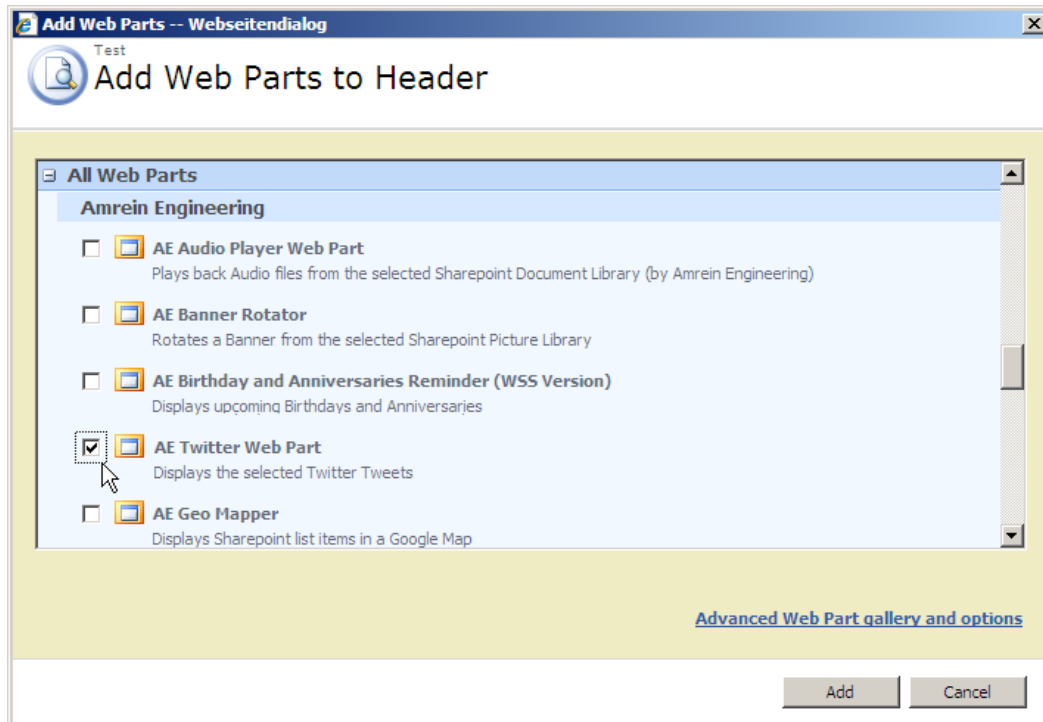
Add Web Parts -- Webseitendialog

Test
Add Web Parts to Header

All Web Parts
Amrein Engineering

AE Audio Player Web Part
Plays back Audio files from the selected Sharepoint Document Library (by Amrein Engineering)

AE Banner Rotator
Rotates a Banner from the selected Sharepoint Picture Library

AE Birthday and Anniversaries Reminder (WSS Version)
Displays upcoming Birthdays and Anniversaries

AE Twitter Web Part
Displays the selected Twitter Tweets

AE Geo Mapper
Displays Sharepoint list items in a Google Map

Advanced Web Part gallery and options

Add
Cancel